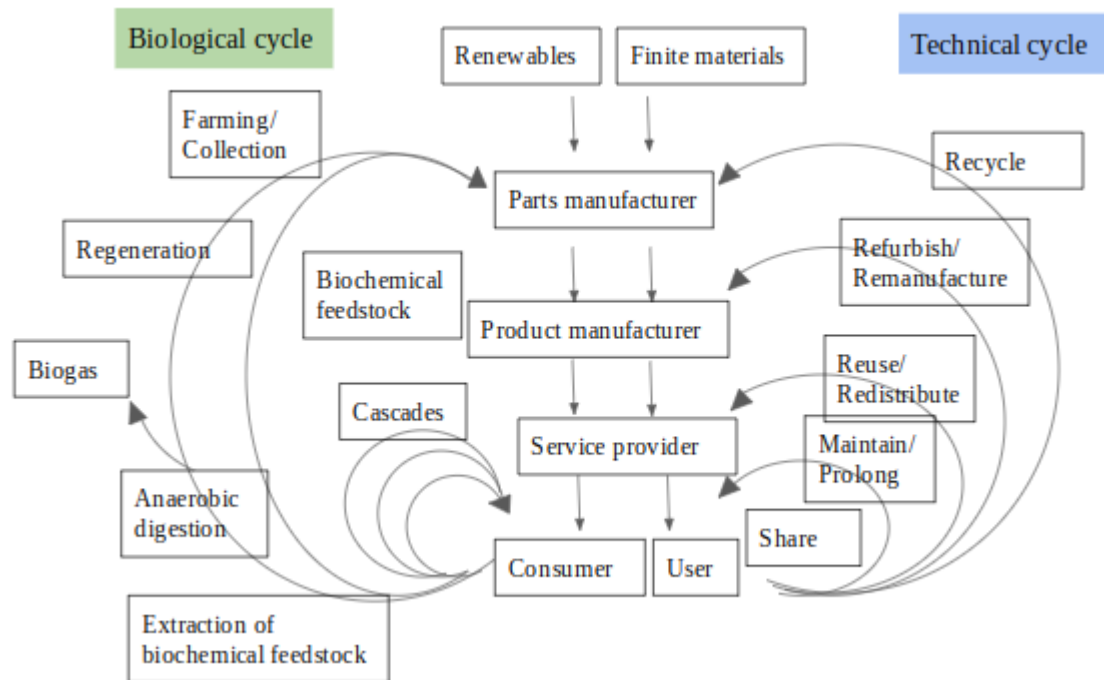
Biological cycle

Renewables

Finite materials

Technical cycle

Farming/ Collection

Recycle

Parts manufacturer

Regeneration

Refurbish/ Remanufacture

Biochemical feedstock

Product manufacturer

Biogas

Reuse/ Redistribute

Cascades

Service provider

Maintain/ Prolong

Anaerobic digestion

Share

Consumer

User

Extraction of biochemical feedstock